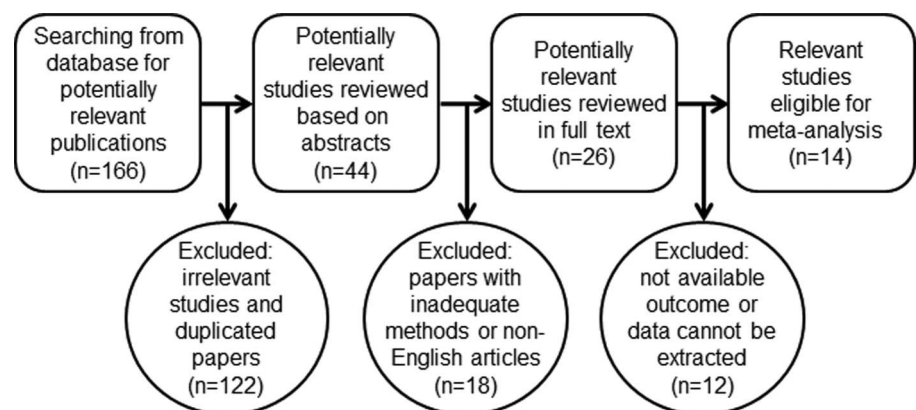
Searching from database for potentially relevant publications (n=166)

Potentially relevant studies reviewed based on abstracts (n=44)

Potentially relevant studies reviewed in full text (n=26)

Relevant studies eligible for meta-analysis (n=14)

Excluded: irrelevant studies and duplicated papers (n=122)

Excluded: papers with inadequate methods or non-English articles (n=18)

Excluded: not available outcome or data cannot be extracted (n=12)